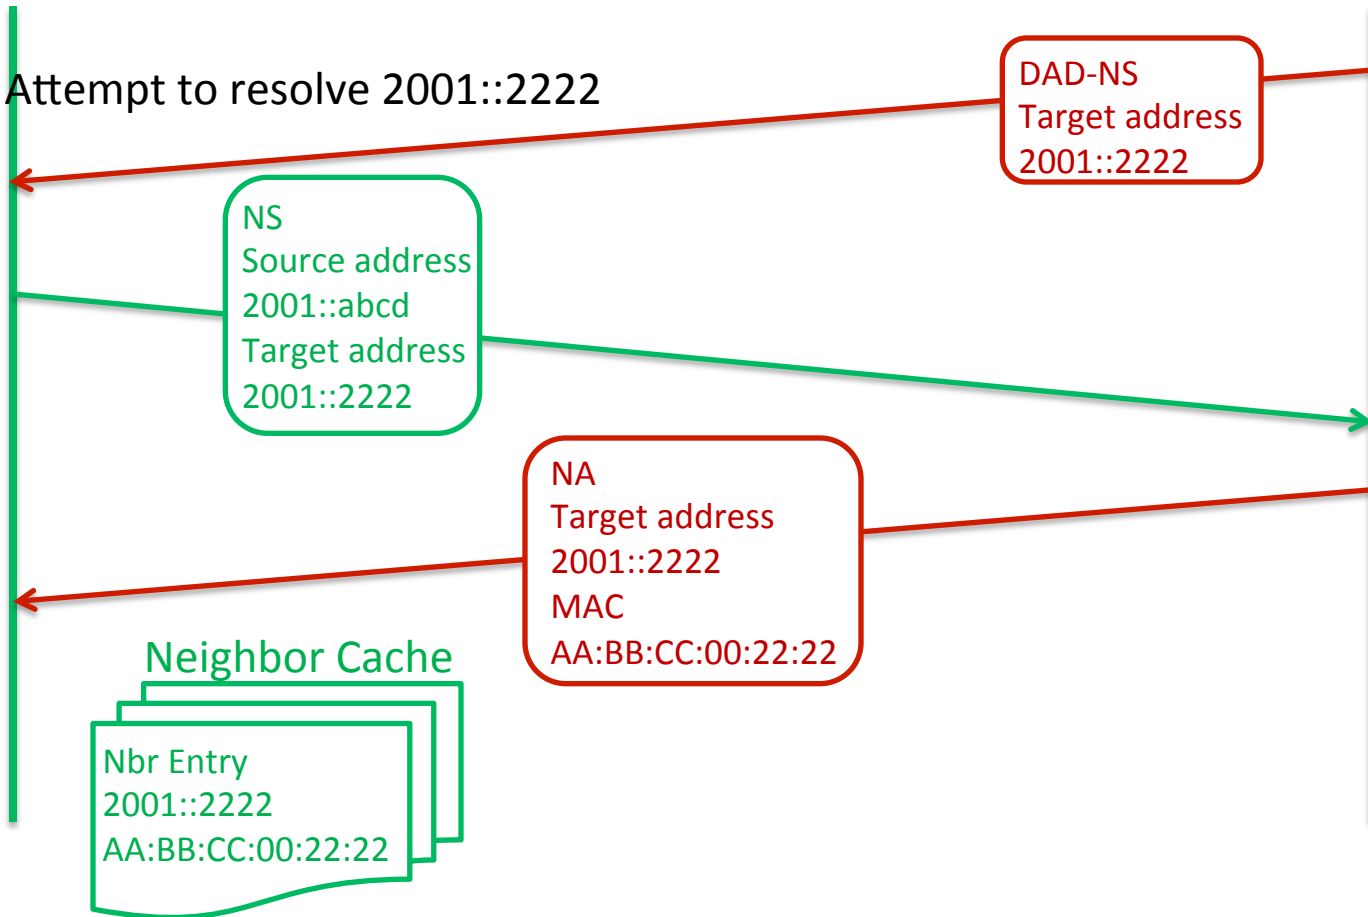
Attempt to resolve 2001::2222

DAD-NS
Target address
2001::2222

NS
Source address
2001::abcd
Target address
2001::2222

NA
Target address
2001::2222
MAC
AA:BB:CC:00:22:22

Neighbor Cache

Nbr Entry
2001::2222
AA:BB:CC:00:22:22